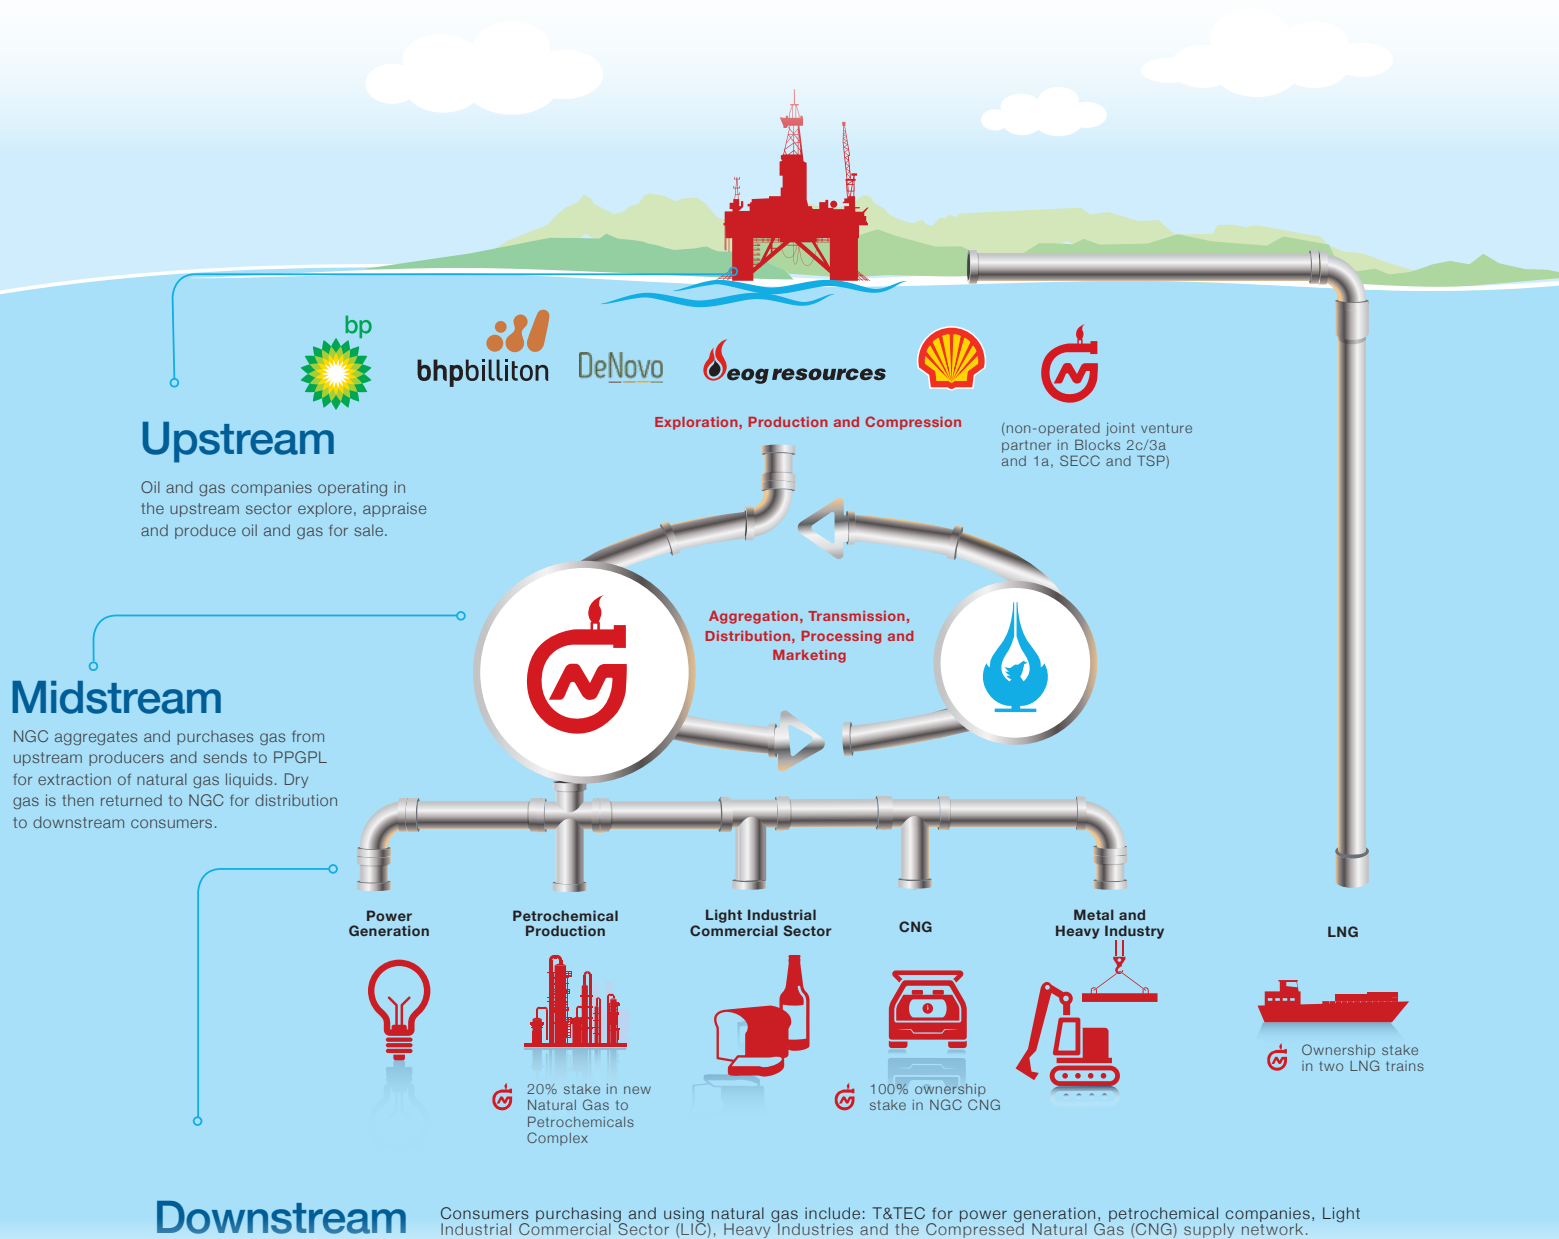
bp

bhpbilliton

DeNovo

eogresources

Exploration, Production and Compression

(non-operated joint venture partner in Blocks 2c/3a and 1a, SECC and TSP)

Upstream

Oil and gas companies operating in the upstream sector explore, appraise and produce oil and gas for sale.

Aggregation, Transmission, Distribution, Processing and Marketing

Midstream

NGC aggregates and purchases gas from upstream producers and sends to PPGPL for extraction of natural gas liquids. Dry gas is then returned to NGC for distribution to downstream consumers.

Power Generation

Petrochemical Production

Light Industrial Commercial Sector

CNG

Metal and Heavy Industry

LNG

20% stake in new Natural Gas to Petrochemicals Complex

100% ownership stake in NGC CNG

Ownership stake in two LNG trains

Downstream

Consumers purchasing and using natural gas include: T&TEC for power generation, petrochemical companies, Light Industrial Commercial Sector (LIC), Heavy Industries and the Compressed Natural Gas (CNG) supply network.